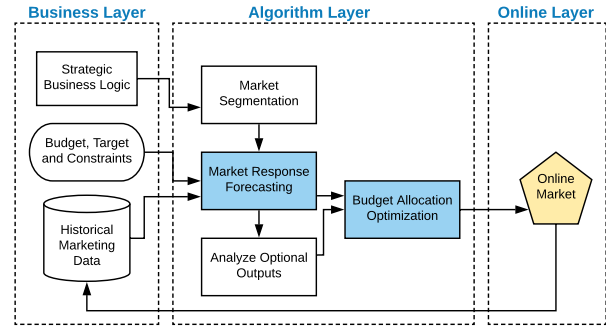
Business Layer

Strategic Business Logic

Budget, Target and Constraints

Historical Marketing Data

Algorithm Layer

Market Segmentation

Market Response Forecasting

Analyze Optional Outputs

Budget Allocation Optimization

Online Layer

Online Market